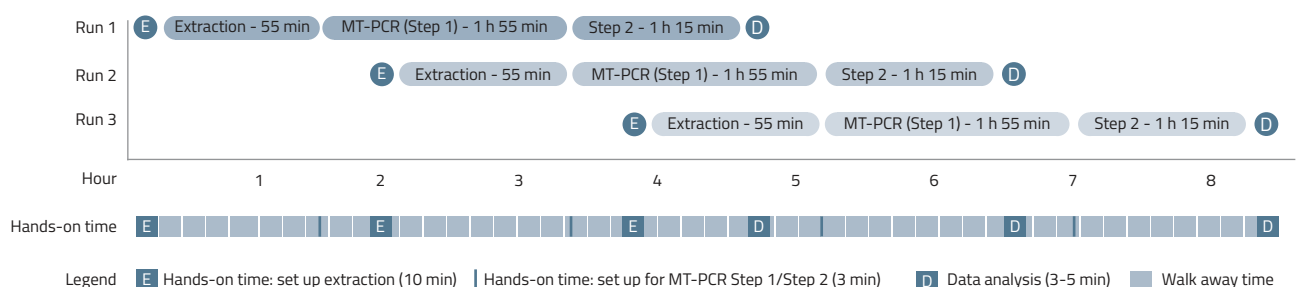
Run 1 E Extraction - 55 min MT-PCR (Step 1) - 1 h 55 min Step 2 - 1 h 15 min D

Run 2 E Extraction - 55 min MT-PCR (Step 1) - 1 h 55 min Step 2 - 1 h 15 min D

Run 3 E Extraction - 55 min MT-PCR (Step 1) - 1 h 55 min Step 2 - 1 h 15 min D

Hour 1 2 3 4 5 6 7 8

Hands-on time E E E D D D

Legend E Hands-on time: set up extraction (10 min) Hands-on time: set up for MT-PCR Step 1/Step 2 (3 min) D Data analysis (3-5 min) Walk away time